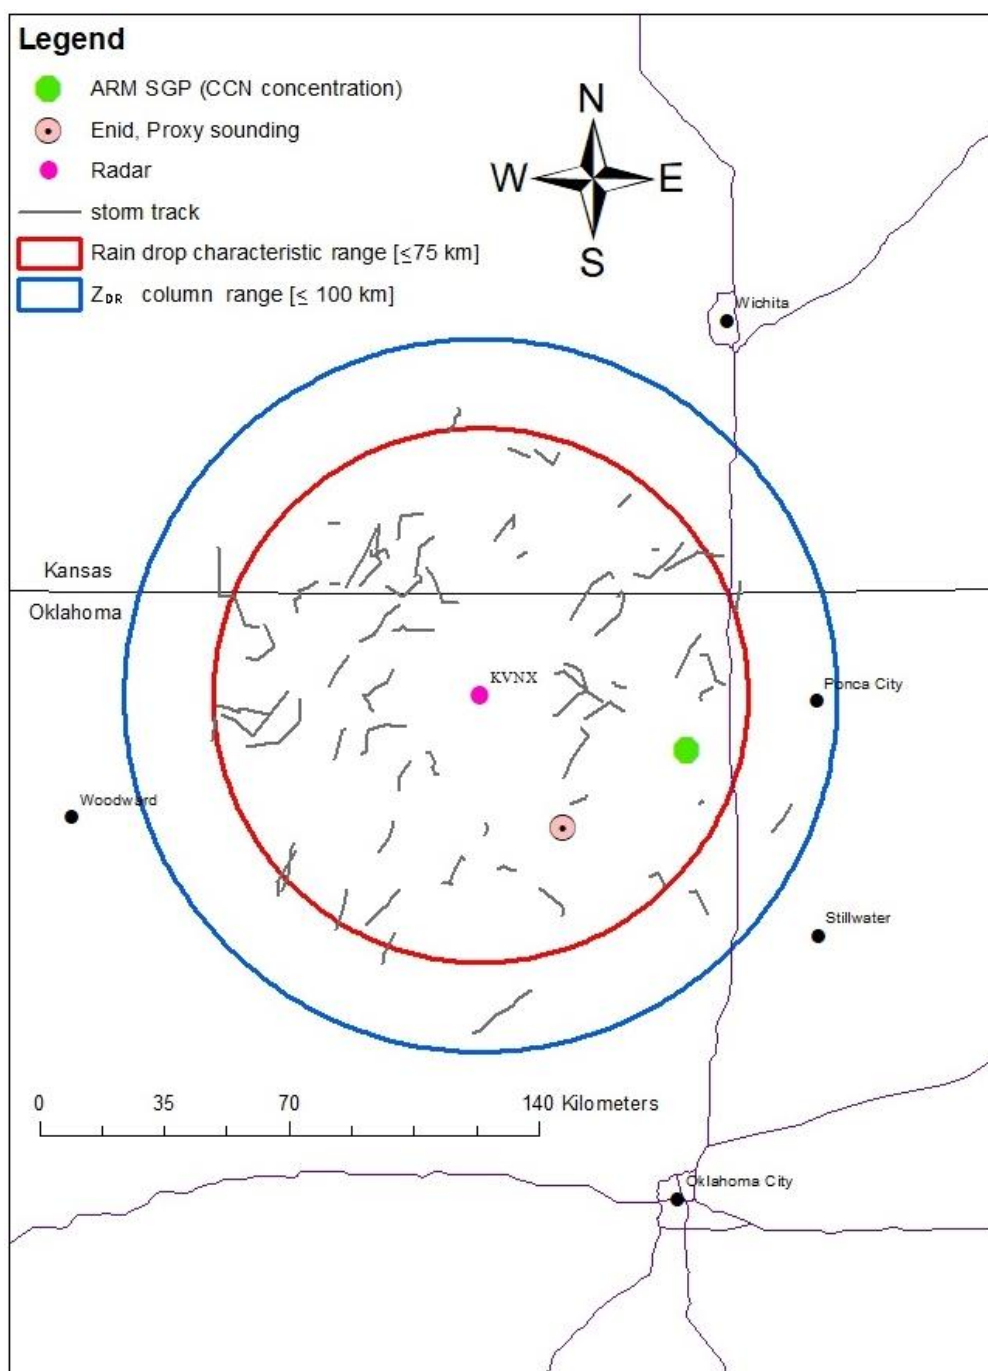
Legend

ARM SGP (CCN concentration)

Enid, Proxy sounding

Radar

storm track

Rain drop characteristic range [≤75 km]

$Z_{DR}$ column range [≤ 100 km]

N

W

E

S

Wichita

Kansas

Oklahoma

KVNX

Ponca City

Woodward

Stillwater

0 35 70 140 Kilometers

Oklahoma City